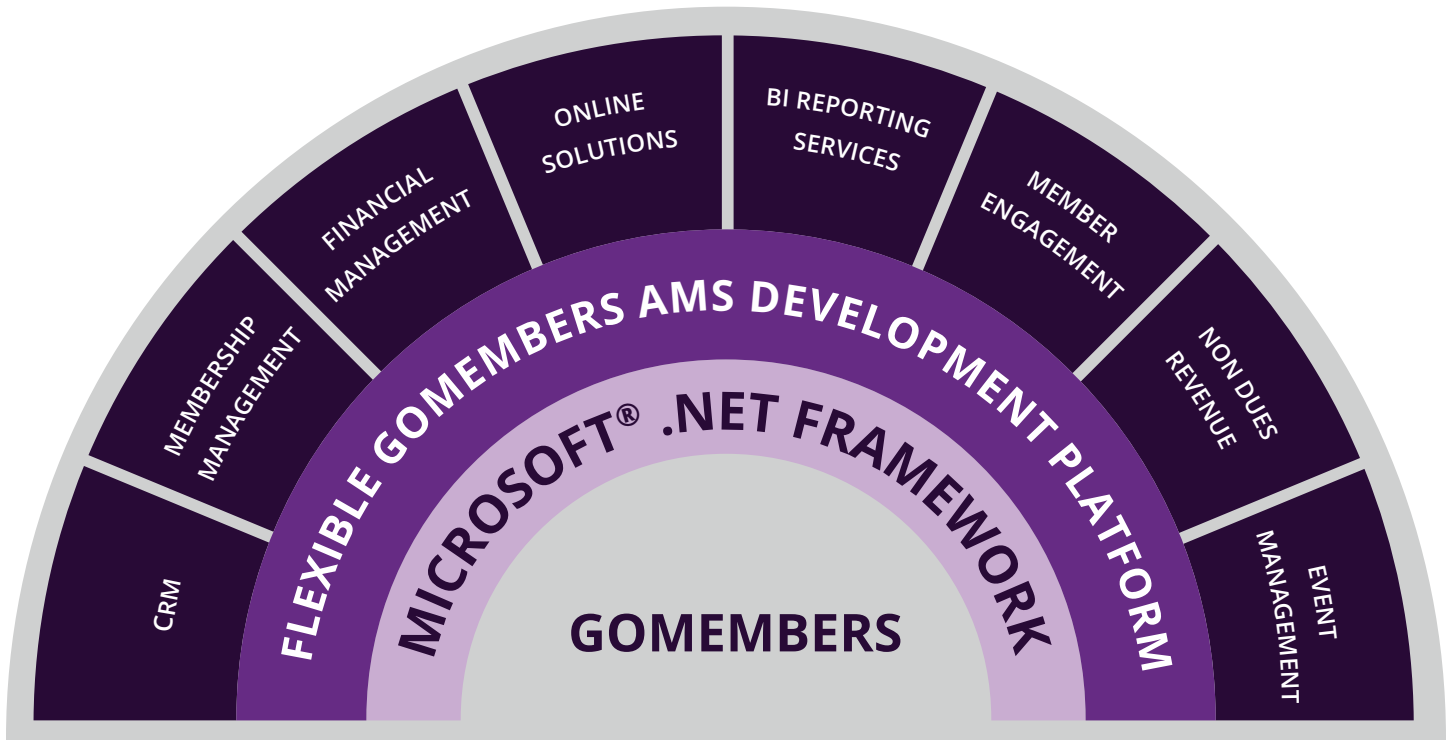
CRM

MEMBERSHIP MANAGEMENT

FINANCIAL MANAGEMENT

ONLINE SOLUTIONS

BI REPORTING SERVICES

MEMBER ENGAGEMENT

NON DUES REVENUE

EVENT MANAGEMENT

FLEXIBLE GOMEMBERS AMS DEVELOPMENT PLATFORM

MICROSOFT® .NET FRAMEWORK

GOMEMBERS